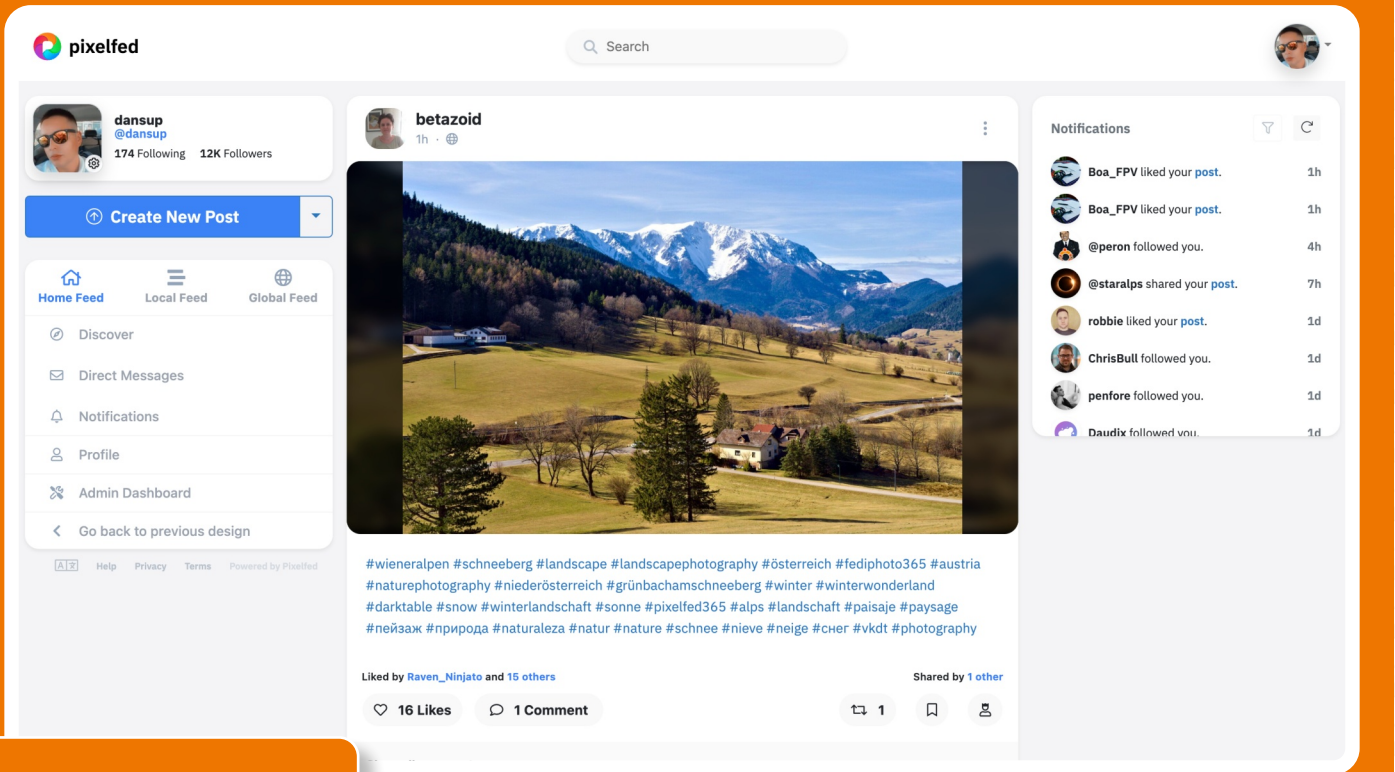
pixelfed

Search

dansup
@dansup
174 Following 12K Followers

Create New Post

Home Feed
Local Feed
Global Feed

Discover
Direct Messages
Notifications
Profile
Admin Dashboard
Go back to previous design

Help Privacy Terms Powered by Pixelfed

betazoid
1h ·

#wieneralpen #schneeberg #landscape #landscapephotography #österreich #fediphoto365 #austria #naturephotography #niederösterreich #grünbachamschneeberg #winter #winterwonderland #darktable #snow #winterlandschaft #sonne #pixelfed365 #alps #landschaft #paisaje #paysage #пейзаж #природа #naturaleza #natur #nature #schnee #nieve #neige #снег #vkdt #photography

Liked by Raven_Ninjato and 15 others
Shared by 1 other

16 Likes
1 Comment
1

Notifications

Boa_FPV liked your post. 1h
Boa_FPV liked your post. 1h
@peron followed you. 4h
@staralps shared your post. 7h
robbie liked your post. 1d
ChrisBull followed you. 1d
penfore followed you. 1d
Daudix followed you. 1d